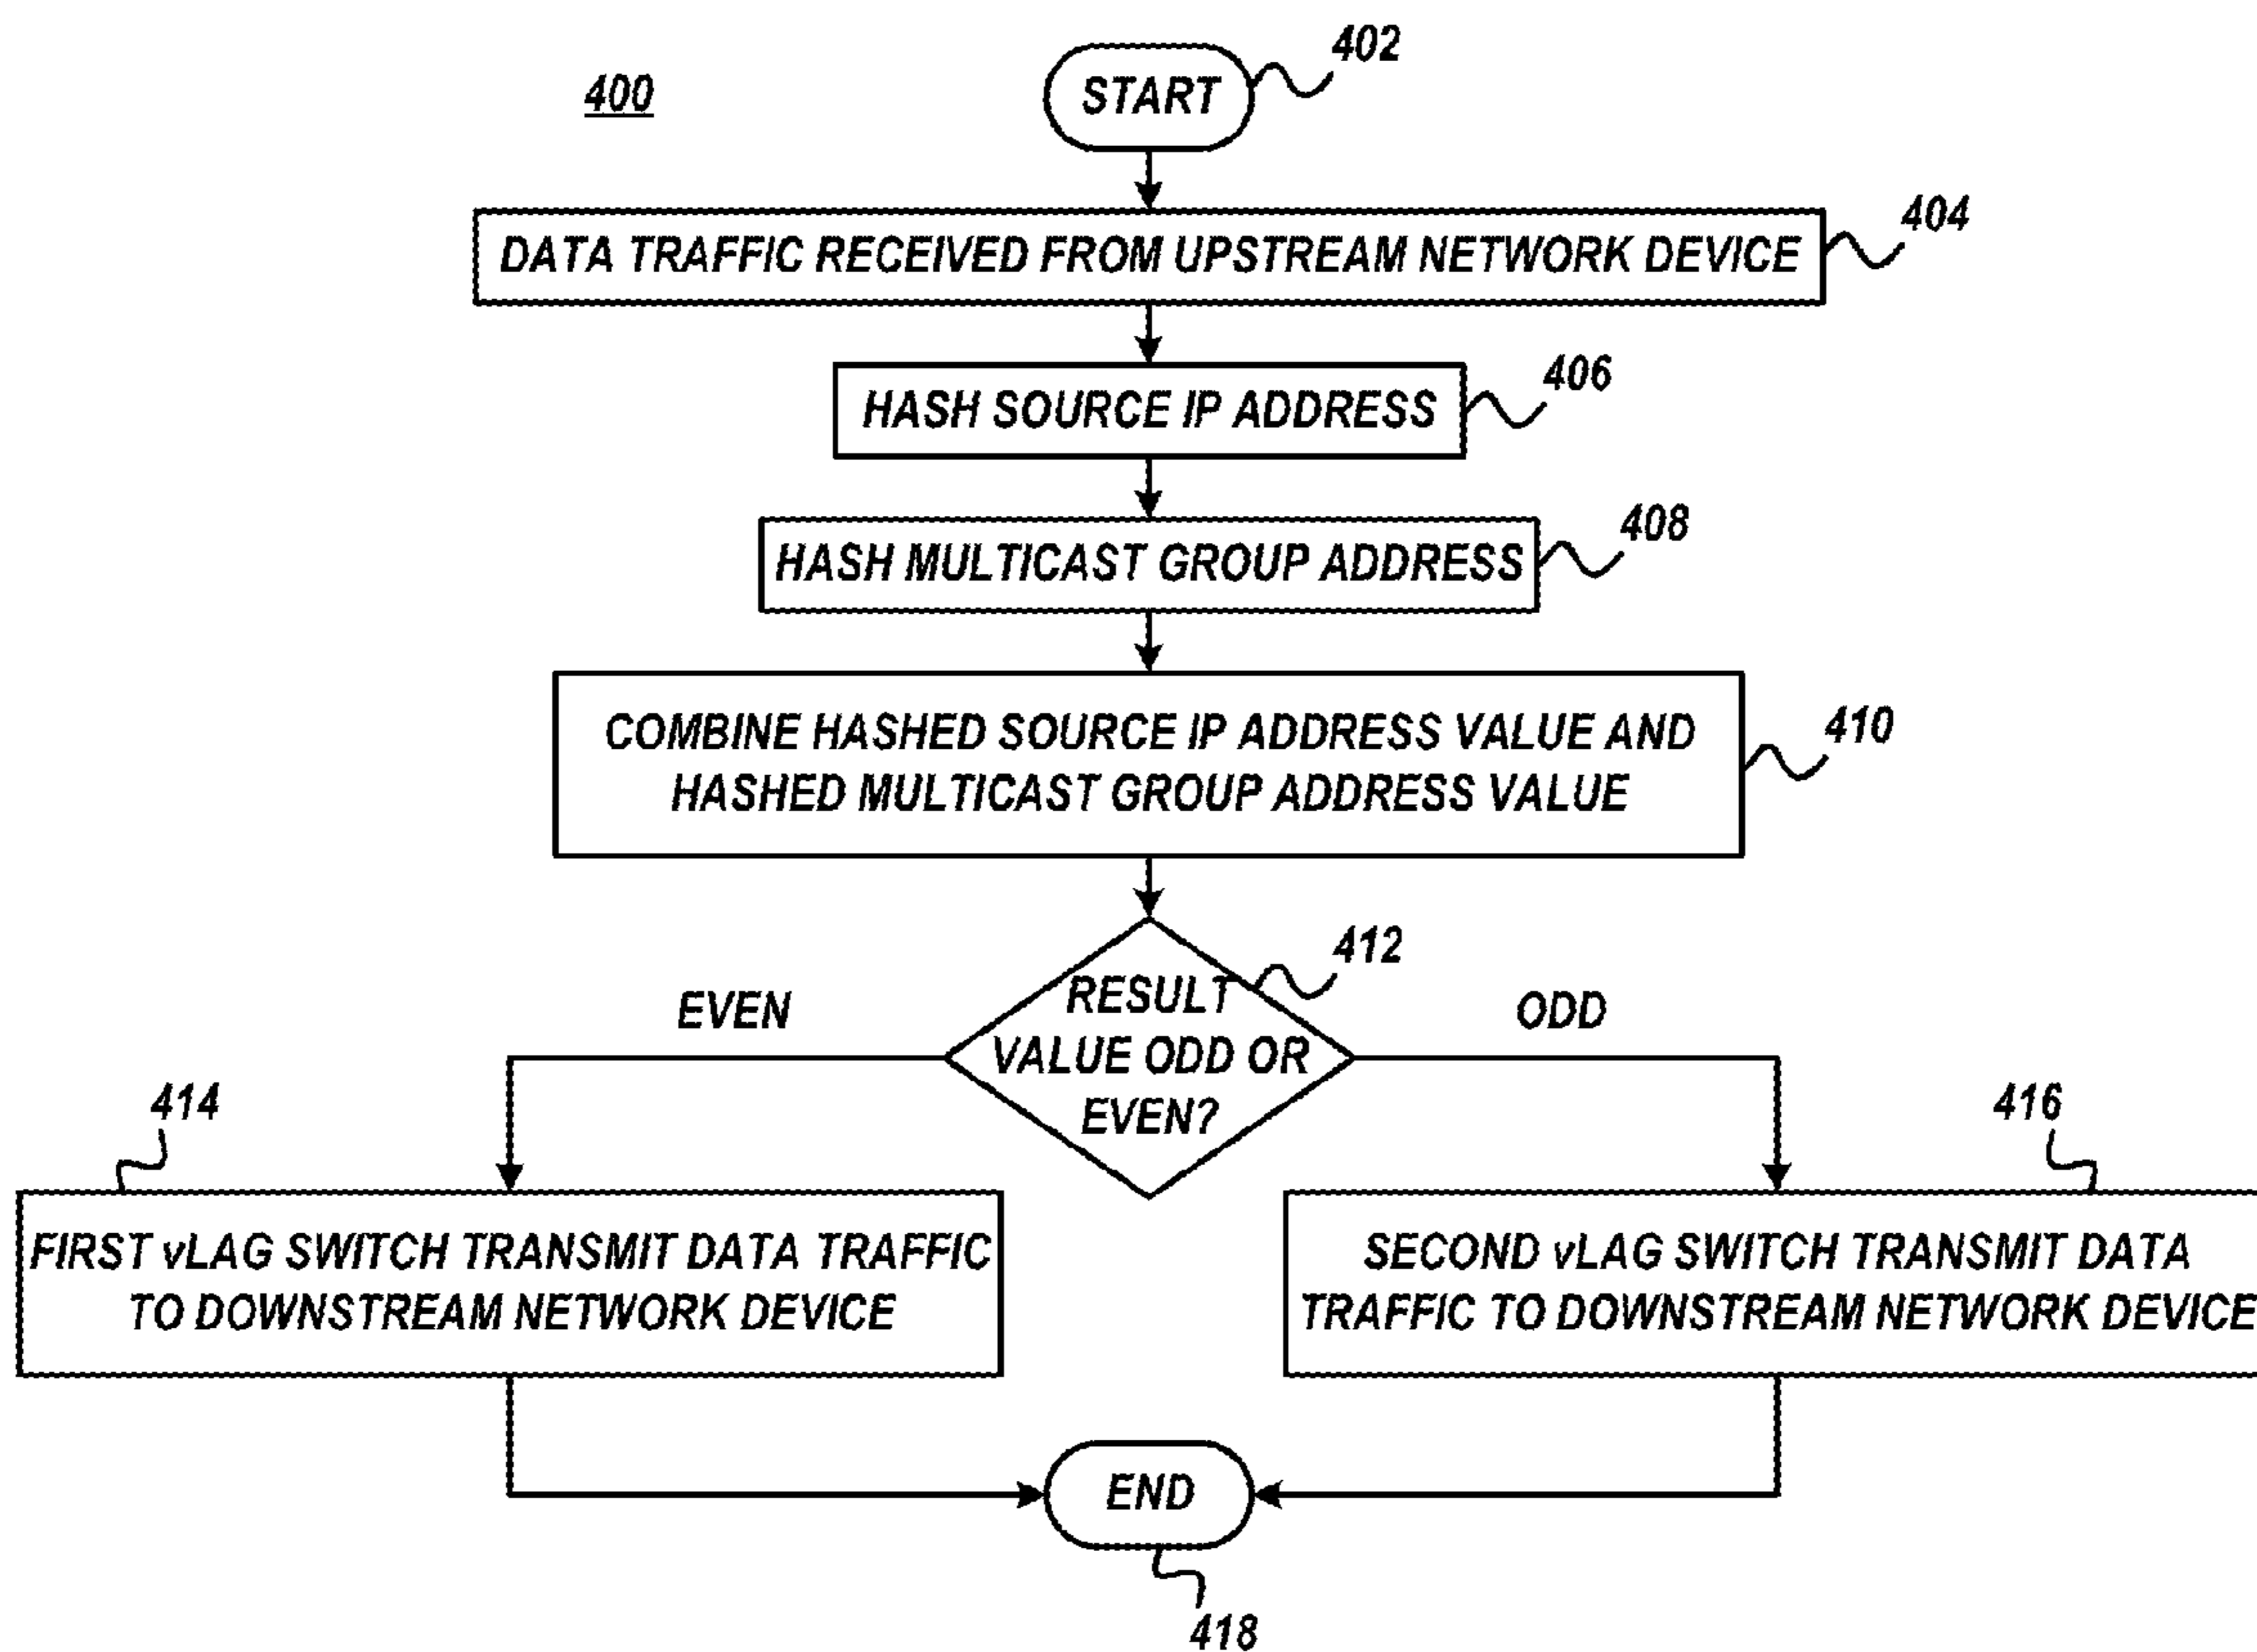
400

START

402

DATA TRAFFIC RECEIVED FROM UPSTREAM NETWORK DEVICE

404

HASH SOURCE IP ADDRESS

406

HASH MULTICAST GROUP ADDRESS

408

COMBINE HASHED SOURCE IP ADDRESS VALUE AND HASHED MULTICAST GROUP ADDRESS VALUE

410

RESULT VALUE ODD OR EVEN?

412

EVEN

ODD

414

FIRST vLAG SWITCH TRANSMIT DATA TRAFFIC TO DOWNSTREAM NETWORK DEVICE

416

SECOND vLAG SWITCH TRANSMIT DATA TRAFFIC TO DOWNSTREAM NETWORK DEVICE

END

418